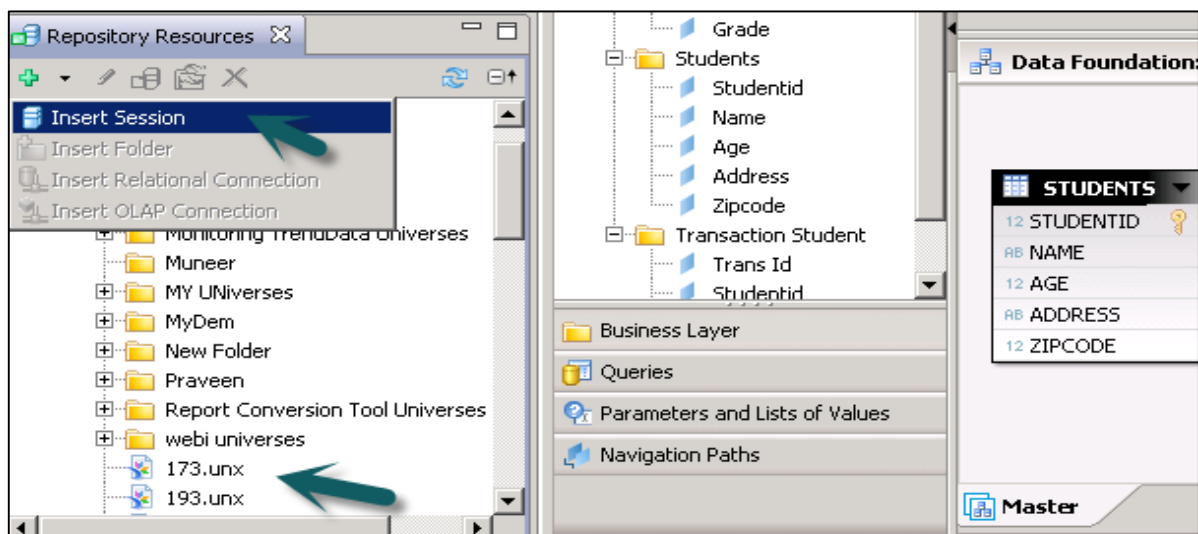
Repository Resources

Insert Session
Insert Folder
Insert Relational Connection
Insert OLAP Connection

Monitoring TrendData Universes
Muneer
MY UNiverses
MyDem
New Folder
Praveen
Report Conversion Tool Universes
webi universes
173.unx
193.unx

Grade
Students
Studentid
Name
Age
Address
Zipcode
Transaction Student
Trans Id
Studentid

Business Layer
Queries
Parameters and Lists of Values
Navigation Paths

Data Foundation:

STUDENTS
| | |
|---|---|
| 12 | STUDENTID |
| AB | NAME |
| 12 | AGE |
| AB | ADDRESS |
| 12 | ZIPCODE |

Master